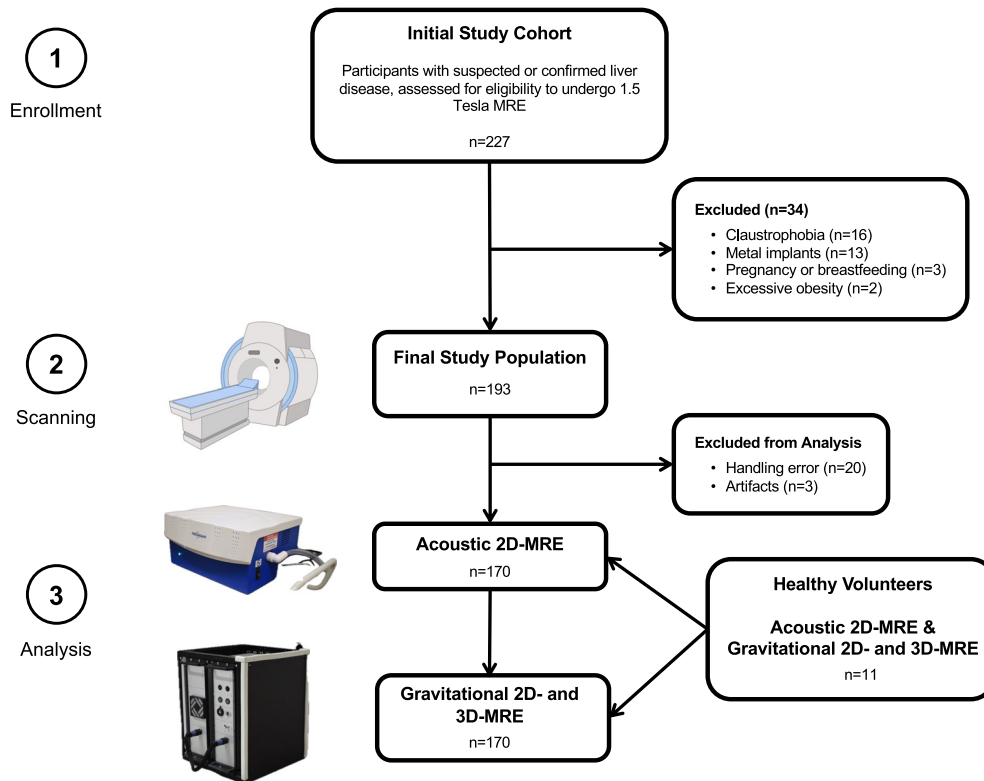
1

Enrollment

Initial Study Cohort

Participants with suspected or confirmed liver disease, assessed for eligibility to undergo 1.5 Tesla MRE

n=227

Excluded (n=34)
• Claustrophobia (n=16)
• Metal implants (n=13)
• Pregnancy or breastfeeding (n=3)
• Excessive obesity (n=2)

2

Scanning

Final Study Population

n=193

Excluded from Analysis
• Handling error (n=20)
• Artifacts (n=3)

3

Analysis

Acoustic 2D-MRE

n=170

Healthy Volunteers

Acoustic 2D-MRE & Gravitational 2D- and 3D-MRE

n=11

Gravitational 2D- and 3D-MRE

n=170